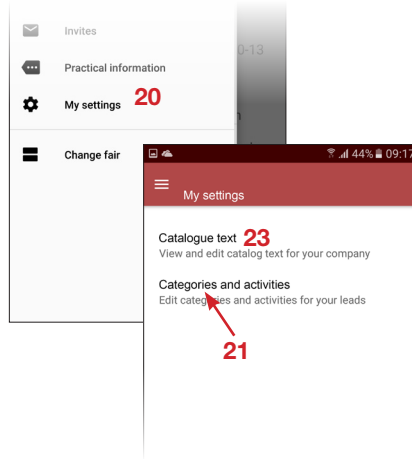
Invites
0-13
Practical information
My settings 20
Change fair

44% 09:17
My settings

Catalogue text 23
View and edit catalog text for your company

Categories and activities
Edit categories and activities for your leads

21